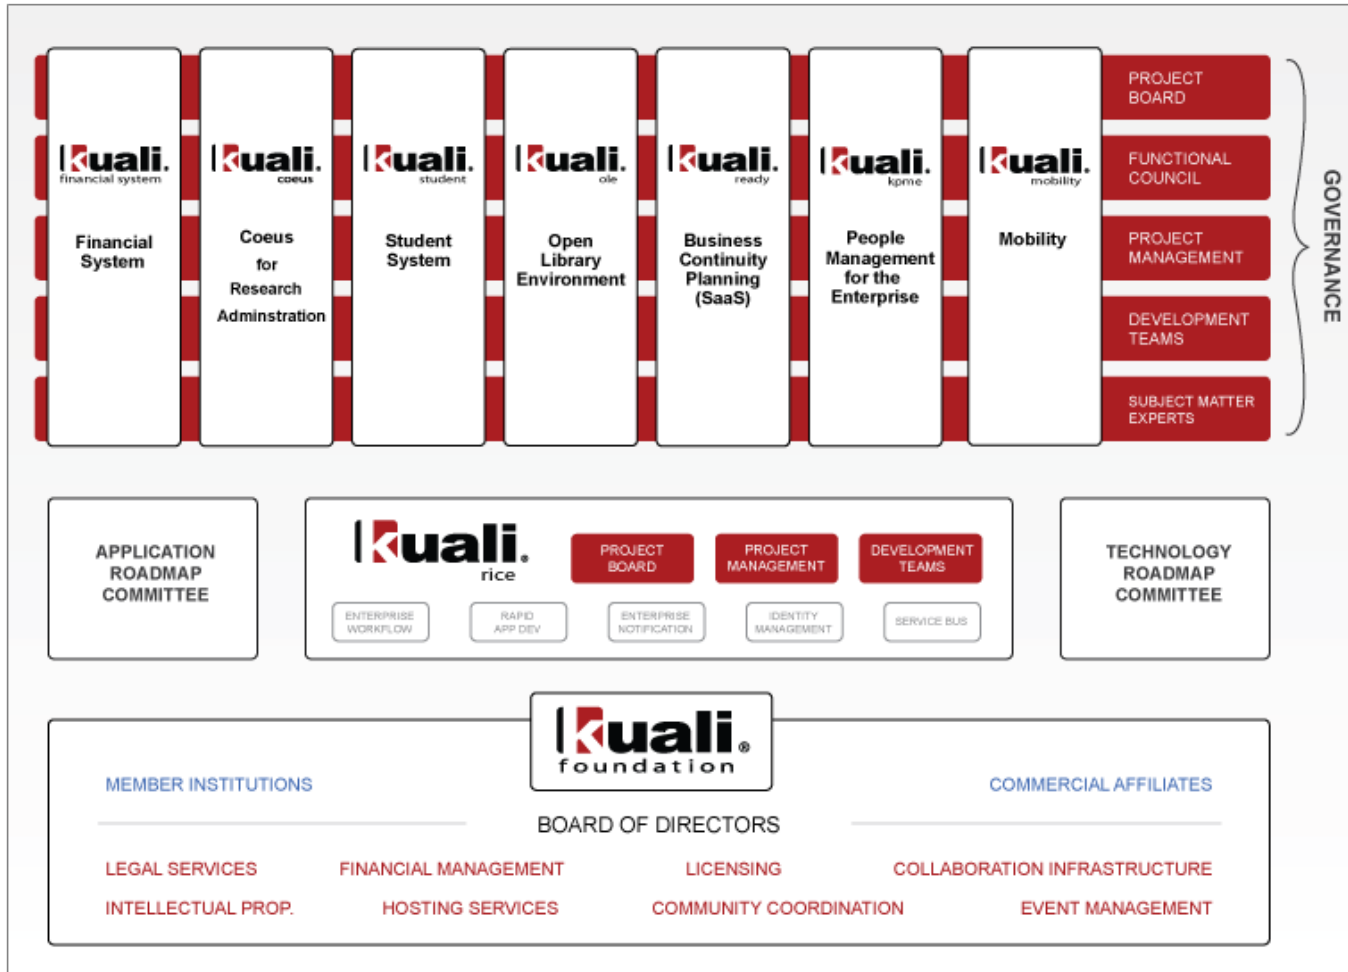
kuali. financial system

Financial System

kuali. coeus

Coeus for Research Adminstration

kuali. student

Student System

kuali. ole

Open Library Environment

kuali. ready

Business Continuity Planning (SaaS)

kuali. kpme

People Management for the Enterprise

kuali. mobility

Mobility

PROJECT BOARD

FUNCTIONAL COUNCIL

PROJECT MANAGEMENT

DEVELOPMENT TEAMS

SUBJECT MATTER EXPERTS

GOVERNANCE

APPLICATION ROADMAP COMMITTEE

kuali. rice

PROJECT BOARD

PROJECT MANAGEMENT

DEVELOPMENT TEAMS

ENTERPRISE WORKFLOW

RAPID APP DEV

ENTERPRISE NOTIFICATION

IDENTITY MANAGEMENT

SERVICE BUS

TECHNOLOGY ROADMAP COMMITTEE

kuali.® foundation

MEMBER INSTITUTIONS

COMMERCIAL AFFILIATES

BOARD OF DIRECTORS

LEGAL SERVICES

FINANCIAL MANAGEMENT

LICENSING

COLLABORATION INFRASTRUCTURE

INTELLECTUAL PROP.

HOSTING SERVICES

COMMUNITY COORDINATION

EVENT MANAGEMENT